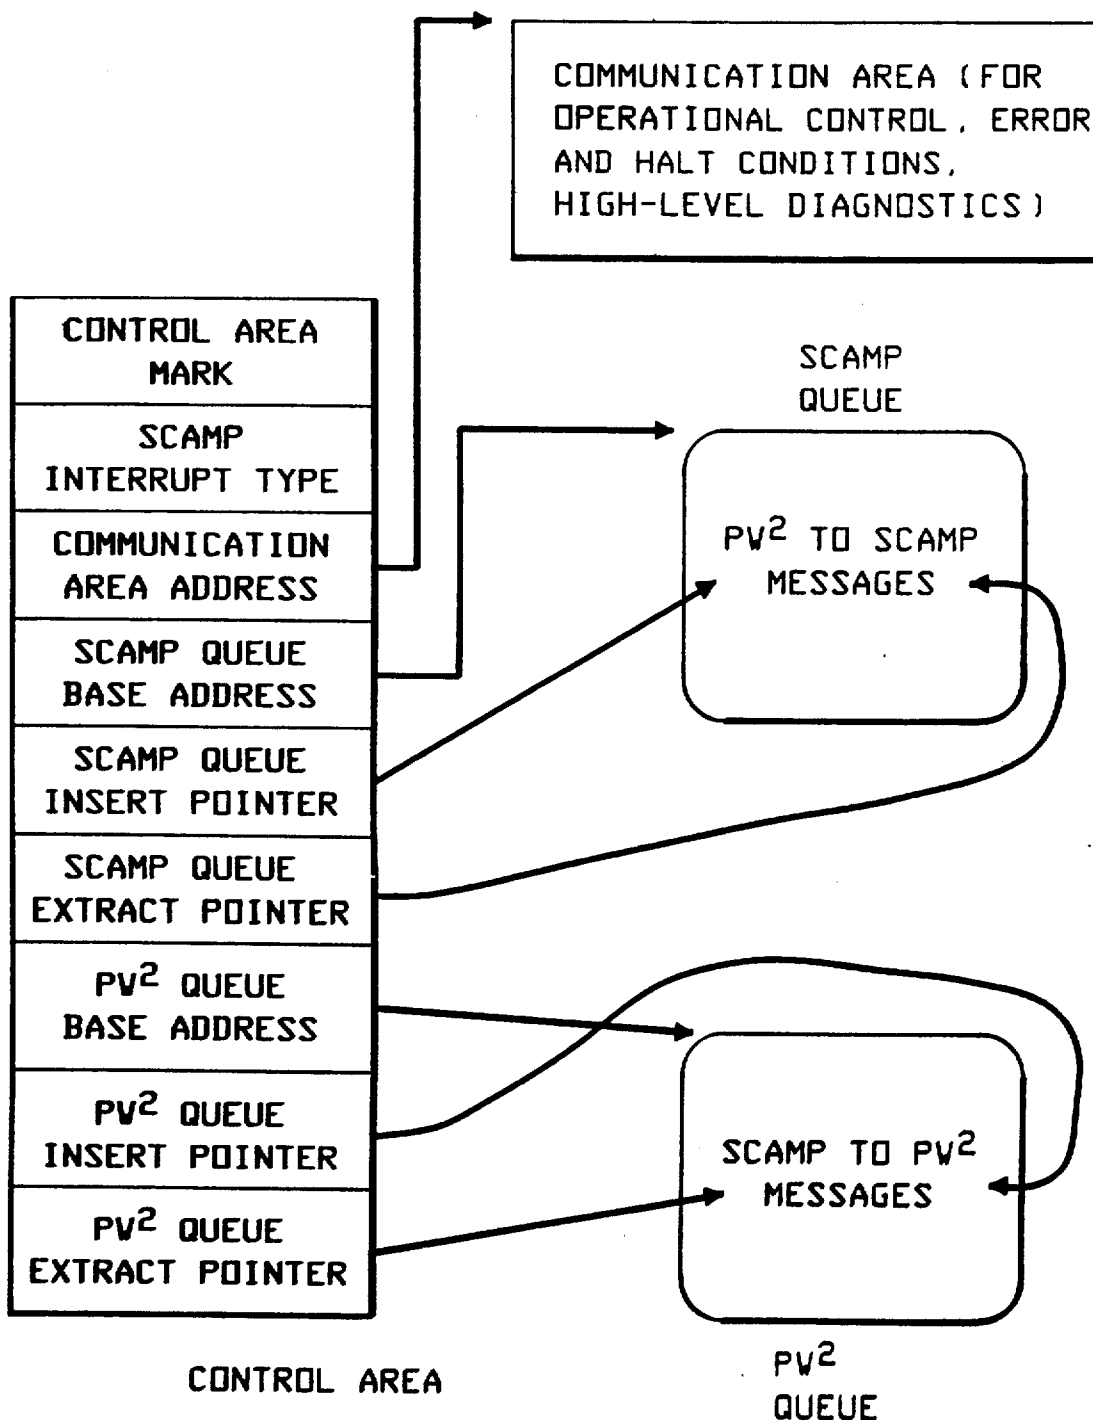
COMMUNICATION AREA (FOR OPERATIONAL CONTROL, ERROR AND HALT CONDITIONS, HIGH-LEVEL DIAGNOSTICS)

CONTROL AREA MARK

SCAMP INTERRUPT TYPE

COMMUNICATION AREA ADDRESS

SCAMP QUEUE BASE ADDRESS

SCAMP QUEUE INSERT POINTER

SCAMP QUEUE EXTRACT POINTER

PV$^2$ QUEUE BASE ADDRESS

PV$^2$ QUEUE INSERT POINTER

PV$^2$ QUEUE EXTRACT POINTER

CONTROL AREA

SCAMP QUEUE

PV$^2$ TO SCAMP MESSAGES

SCAMP TO PV$^2$ MESSAGES

PV$^2$ QUEUE